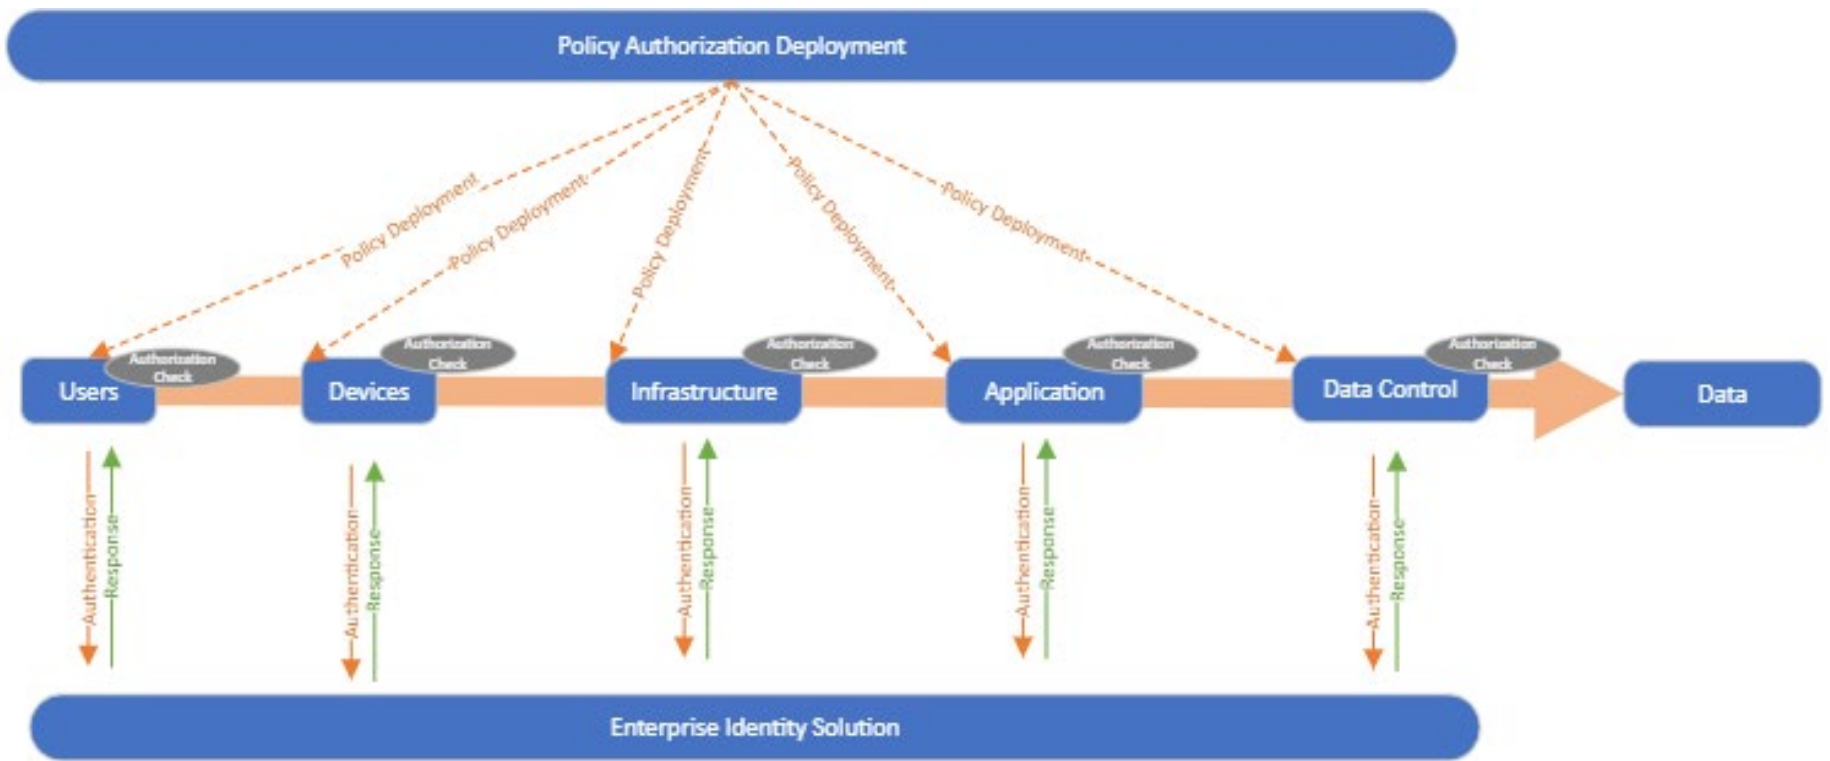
Policy Authorization Deployment

Policy Deployment
Policy Deployment
Policy Deployment
Policy Deployment
Policy Deployment

Authorization Check
Users
Authorization Check
Devices
Authorization Check
Infrastructure
Authorization Check
Application
Authorization Check
Data Control
Data

Authentication
Response
Authentication
Response
Authentication
Response
Authentication
Response
Authentication
Response

Enterprise Identity Solution